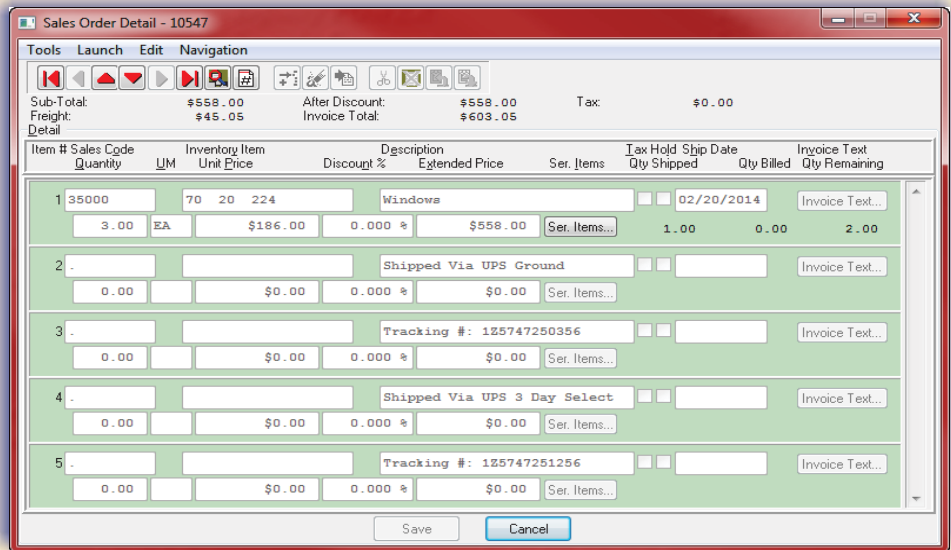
Sales Order Detail - 10547

Tools Launch Edit Navigation

Sub-Total: $558.00 After Discount: $558.00 Tax: $0.00
Freight: $45.05 Invoice Total: $603.05
Detail

| Item # | Sales Code / Quantity | UM | Inventory Item / Unit Price | Discount % | Description / Extended Price | Ser. Items | Tax Hold Ship Date / Qty Shipped | Qty Billed | Invoice Text / Qty Remaining |
|---|---|---|---|---|---|---|---|---|---|
| 1 | 35000 | | 70 20 224 | | Windows | | 02/20/2014 | | Invoice Text... |
| | 3.00 | EA | $186.00 | 0.000 % | $558.00 | Ser. Items... | 1.00 | 0.00 | 2.00 |
| 2 | . | | | | Shipped Via UPS Ground | | | | Invoice Text... |
| | 0.00 | | $0.00 | 0.000 % | $0.00 | Ser. Items... | | | |
| 3 | . | | | | Tracking #: 1Z5747250356 | | | | Invoice Text... |
| | 0.00 | | $0.00 | 0.000 % | $0.00 | Ser. Items... | | | |
| 4 | . | | | | Shipped Via UPS 3 Day Select | | | | Invoice Text... |
| | 0.00 | | $0.00 | 0.000 % | $0.00 | Ser. Items... | | | |
| 5 | . | | | | Tracking #: 1Z5747251256 | | | | Invoice Text... |
| | 0.00 | | $0.00 | 0.000 % | $0.00 | Ser. Items... | | | |

Save Cancel